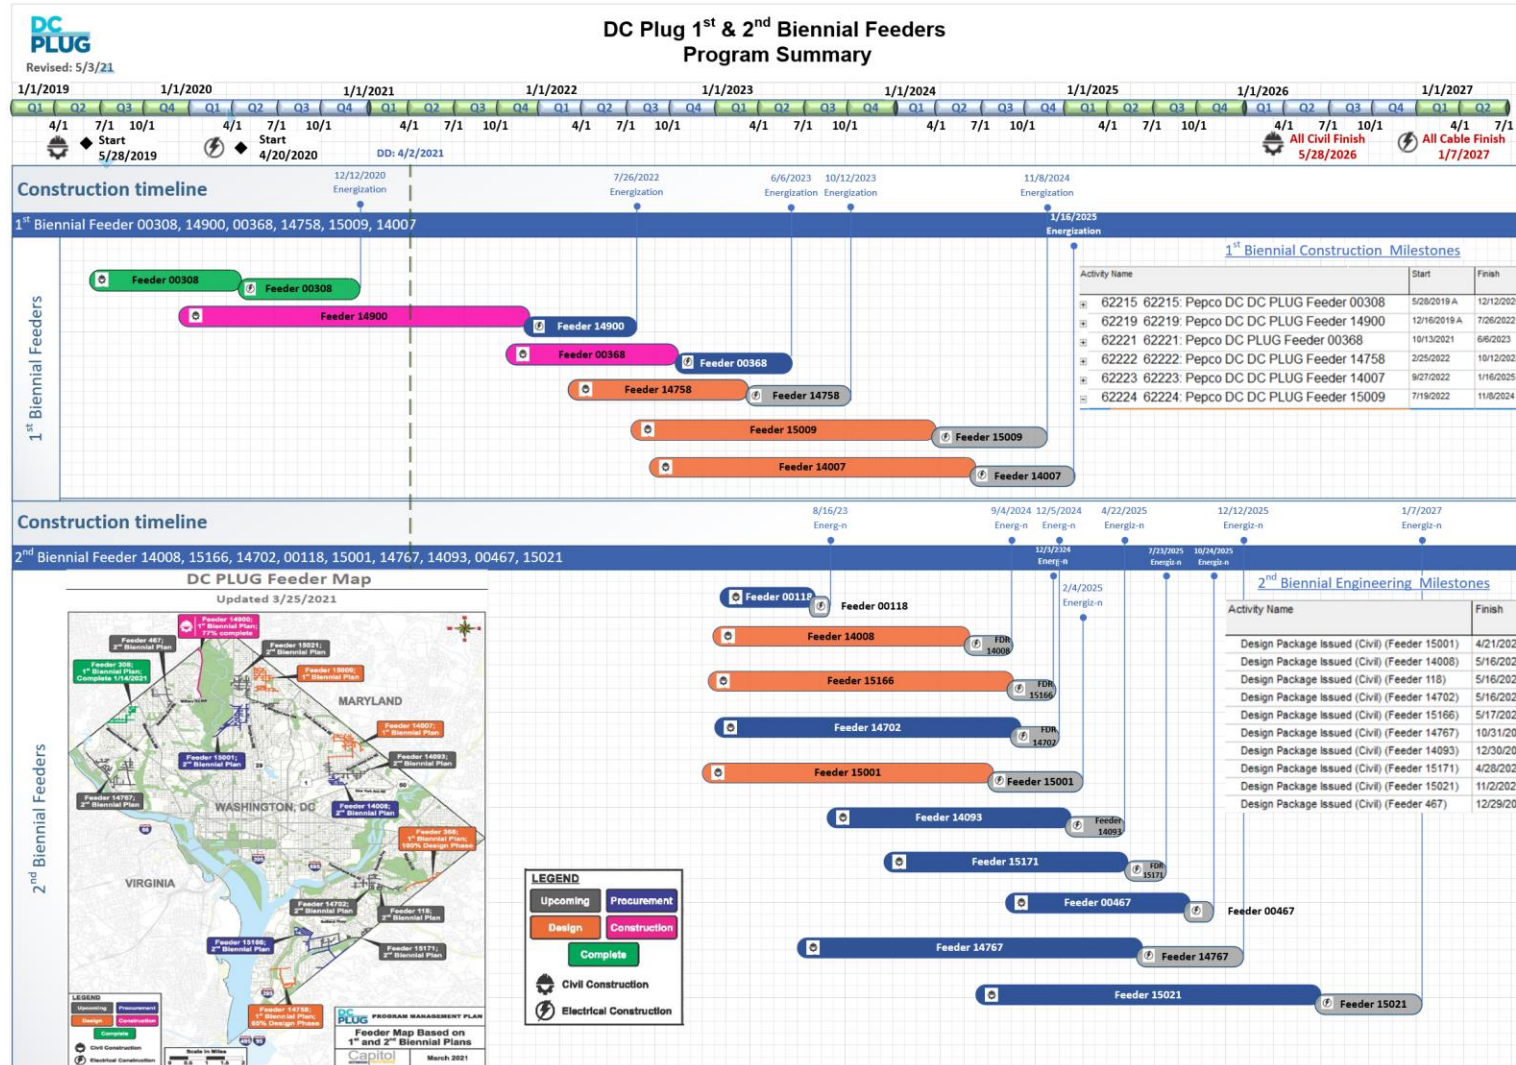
DC PLUG
Revised: 5/3/21

DC Plug 1$^{st}$ & 2$^{nd}$ Biennial Feeders
Program Summary

1/1/2019 1/1/2020 1/1/2021 1/1/2022 1/1/2023 1/1/2024 1/1/2025 1/1/2026 1/1/2027

Q1 Q2 Q3 Q4 Q1 Q2 Q3 Q4 Q1 Q2 Q3 Q4 Q1 Q2 Q3 Q4 Q1 Q2 Q3 Q4 Q1 Q2 Q3 Q4 Q1 Q2 Q3 Q4 Q1 Q2 Q3 Q4 Q1 Q2

4/1 7/1 10/1 4/1 7/1 10/1 4/1 7/1 10/1 4/1 7/1 10/1 4/1 7/1 10/1 4/1 7/1 10/1 4/1 7/1 10/1 4/1 7/1 10/1 4/1 7/1

Start 5/28/2019
Start 4/20/2020
DD: 4/2/2021
All Civil Finish 5/28/2026
All Cable Finish 1/7/2027

Construction timeline
12/12/2020 Energization
7/26/2022 Energization
6/6/2023 Energization
10/12/2023 Energization
11/8/2024 Energization
1/16/2025 Energization

1$^{st}$ Biennial Feeder 00308, 14900, 00368, 14758, 15009, 14007

1$^{st}$ Biennial Feeders

Feeder 00308
Feeder 00308
Feeder 14900
Feeder 14900
Feeder 00368
Feeder 00368
Feeder 14758
Feeder 14758
Feeder 15009
Feeder 15009
Feeder 14007
Feeder 14007

1$^{st}$ Biennial Construction Milestones

| Activity Name | Start | Finish |
|---|---|---|
| 62215 62215: Pepco DC DC PLUG Feeder 00308 | 5/28/2019 A | 12/12/202 |
| 62219 62219: Pepco DC DC PLUG Feeder 14900 | 12/16/2019 A | 7/26/2022 |
| 62221 62221: Pepco DC PLUG Feeder 00368 | 10/13/2021 | 6/6/2023 |
| 62222 62222: Pepco DC DC PLUG Feeder 14758 | 2/25/2022 | 10/12/202 |
| 62223 62223: Pepco DC DC PLUG Feeder 14007 | 9/27/2022 | 1/16/2025 |
| 62224 62224: Pepco DC DC PLUG Feeder 15009 | 7/19/2022 | 11/8/2024 |

Construction timeline
8/16/23 Energ-n
9/4/2024 Energ-n
12/5/2024 Energ-n
4/22/2025 Energiz-n
12/12/2025 Energiz-n
1/7/2027 Energiz-n
12/3/2024 Energ-n
7/23/2025 Energiz-n
10/24/2025 Energiz-n
2/4/2025 Energiz-n

2$^{nd}$ Biennial Feeder 14008, 15166, 14702, 00118, 15001, 14767, 14093, 00467, 15021

2$^{nd}$ Biennial Feeders

DC PLUG Feeder Map
Updated 3/25/2021
Feeder 14900; 1$^{st}$ Biennial Plan; 77% complete
Feeder 467; 2$^{nd}$ Biennial Plan
Feeder 15021; 2$^{nd}$ Biennial Plan
Feeder 308; 1$^{st}$ Biennial Plan; Complete 1/14/2021
Feeder 15009; 1$^{st}$ Biennial Plan
MARYLAND
Feeder 14007; 1$^{st}$ Biennial Plan
Feeder 15001; 2$^{nd}$ Biennial Plan
Feeder 14093; 2$^{nd}$ Biennial Plan
Feeder 14767; 2$^{nd}$ Biennial Plan
WASHINGTON, DC
Feeder 14008; 2$^{nd}$ Biennial Plan
Feeder 368; 1$^{st}$ Biennial Plan; 100% Design Phase
VIRGINIA
Feeder 14702; 2$^{nd}$ Biennial Plan
Feeder 118; 2$^{nd}$ Biennial Plan
Feeder 15166; 2$^{nd}$ Biennial Plan
Feeder 15171; 2$^{nd}$ Biennial Plan
Feeder 14758; 1$^{st}$ Biennial Plan; 60% Design Phase
LEGEND Upcoming Procurement Design Construction Complete Civil Construction Electrical Construction
DC PLUG PROGRAM MANAGEMENT PLAN
Feeder Map Based on 1$^{st}$ and 2$^{nd}$ Biennial Plans
Capitol
March 2021

Feeder 00118
Feeder 00118
Feeder 14008
FDR 14008
Feeder 15166
FDR 15166
Feeder 14702
FDR 14702
Feeder 15001
Feeder 15001
Feeder 14093
Feeder 14093
Feeder 15171
FDR 15171
Feeder 00467
Feeder 00467
Feeder 14767
Feeder 14767
Feeder 15021
Feeder 15021

LEGEND
Upcoming
Procurement
Design
Construction
Complete
Civil Construction
Electrical Construction

2$^{nd}$ Biennial Engineering Milestones

| Activity Name | Finish |
|---|---|
| Design Package Issued (Civil) (Feeder 15001) | 4/21/202 |
| Design Package Issued (Civil) (Feeder 14008) | 5/16/202 |
| Design Package Issued (Civil) (Feeder 118) | 5/16/202 |
| Design Package Issued (Civil) (Feeder 14702) | 5/16/202 |
| Design Package Issued (Civil) (Feeder 15166) | 5/17/202 |
| Design Package Issued (Civil) (Feeder 14767) | 10/31/20 |
| Design Package Issued (Civil) (Feeder 14093) | 12/30/20 |
| Design Package Issued (Civil) (Feeder 15171) | 4/28/202 |
| Design Package Issued (Civil) (Feeder 15021) | 11/2/202 |
| Design Package Issued (Civil) (Feeder 467) | 12/29/20 |